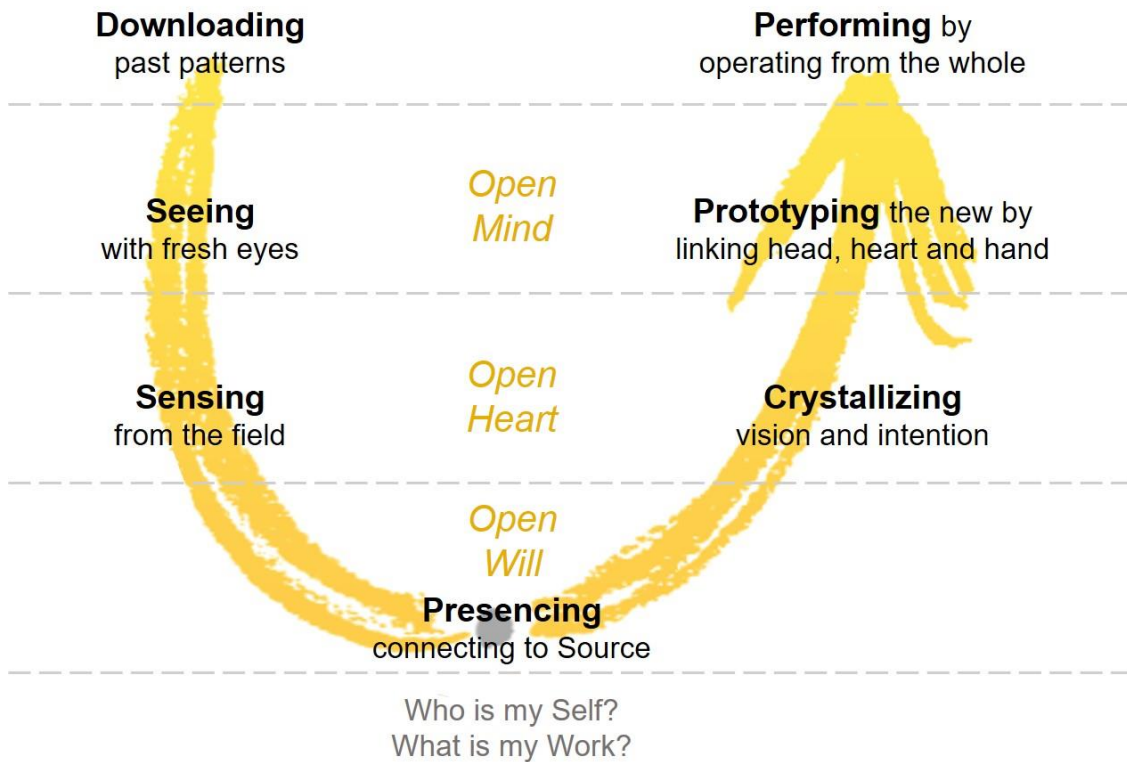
Downloading
past patterns

Performing by
operating from the whole

Seeing
with fresh eyes

Open
Mind

Prototyping the new by
linking head, heart and hand

Sensing
from the field

Open
Heart

Crystallizing
vision and intention

Open
Will

Presencing
connecting to Source

Who is my Self?
What is my Work?